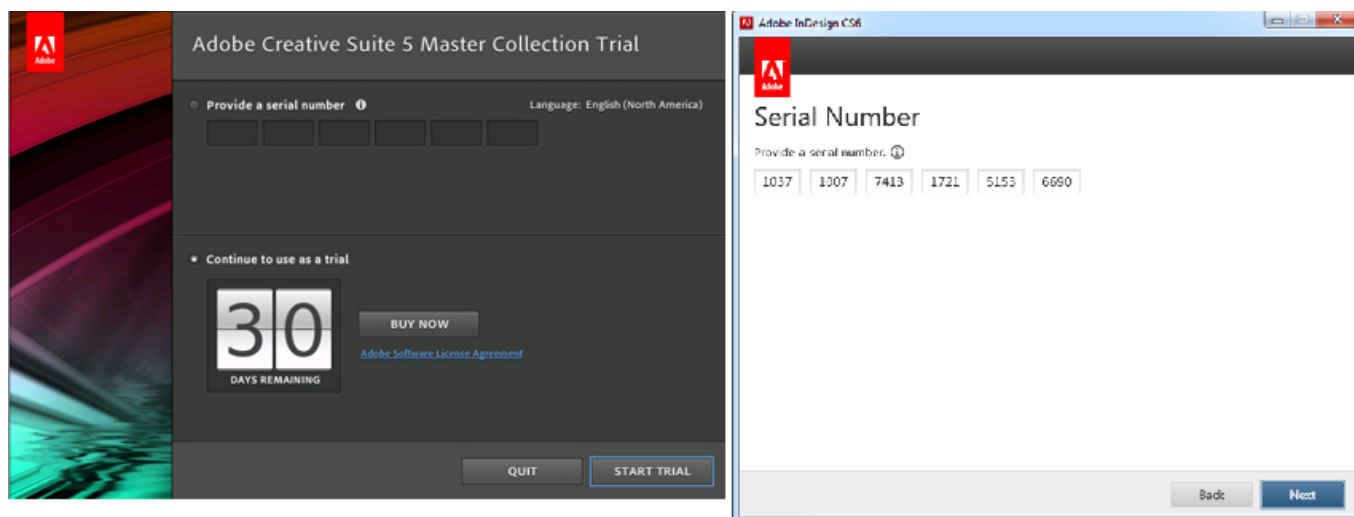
Adobe

Adobe Creative Suite 5 Master Collection Trial

Provide a serial number

Language: English (North America)

Continue to use as a trial

30

DAYS REMAINING

BUY NOW

Adobe Software License Agreement

QUIT

START TRIAL

Adobe InDesign CS6

Adobe

Serial Number

Provide a serial number.

| 1037 | 1007 | 7413 | 1721 | 5153 | 6690 |
|---|---|---|---|---|---|

Back

Next